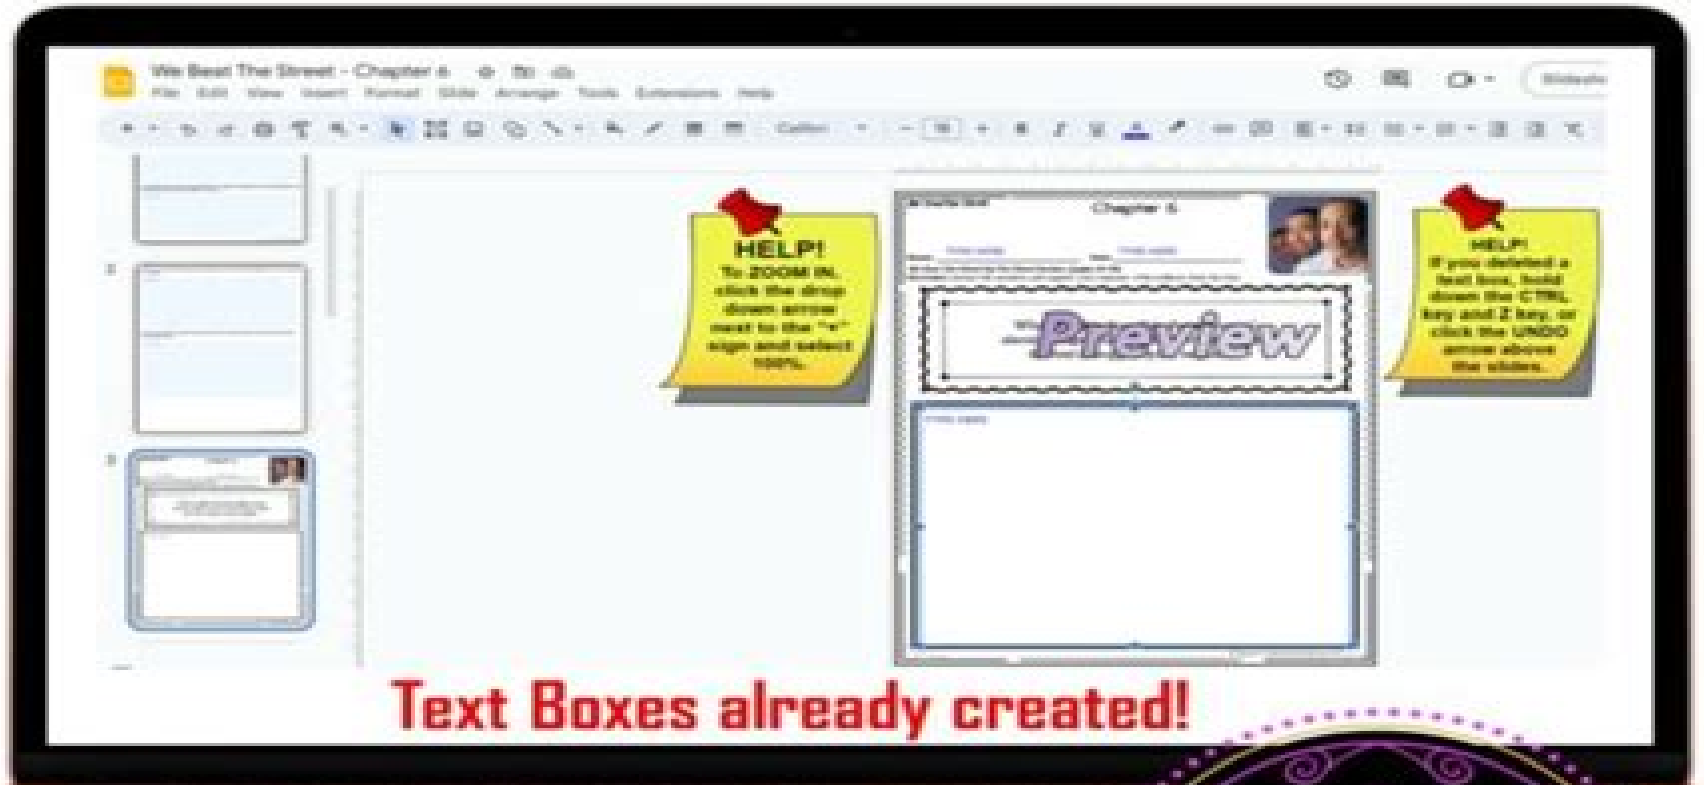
We Beat The Street - Chapter 6

File Edit View Insert Format Slide Arrange Tools Extensions Help

Slidesho

Calibri

18

2

3

Chapter 6

Type here

Type here

Preview

Type here

HELP! To ZOOM IN, click the drop down arrow next to the "+" sign and select 100%

HELP! If you deleted a text box, hold down the CTRL key and Z key, or click the UNDO arrow above the slides.

Text Boxes already created!